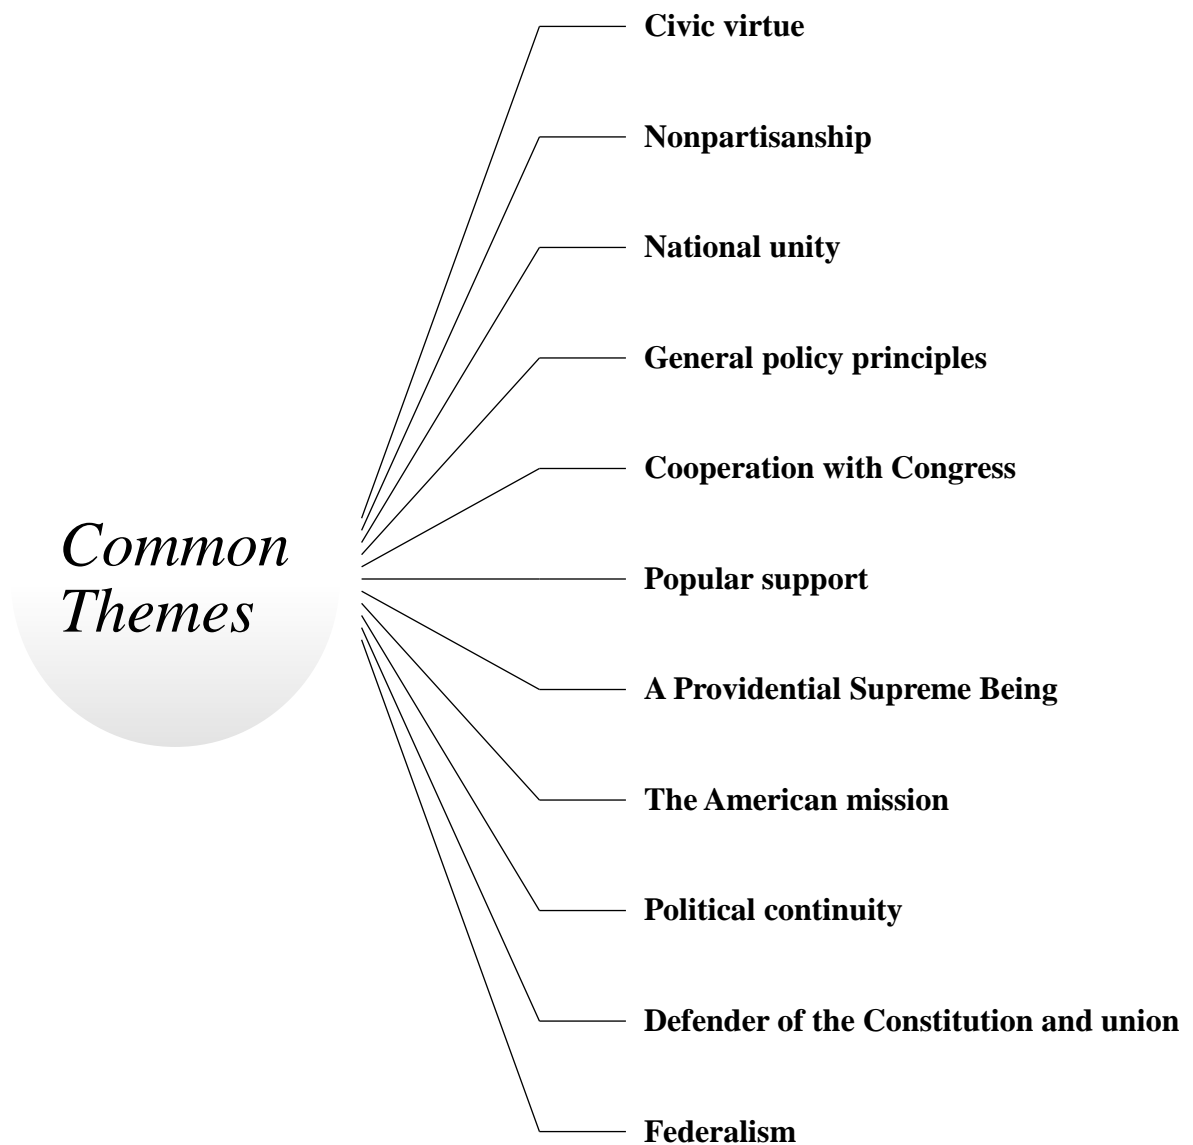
Common Themes

Civic virtue

Nonpartisanship

National unity

General policy principles

Cooperation with Congress

Popular support

A Providential Supreme Being

The American mission

Political continuity

Defender of the Constitution and union

Federalism